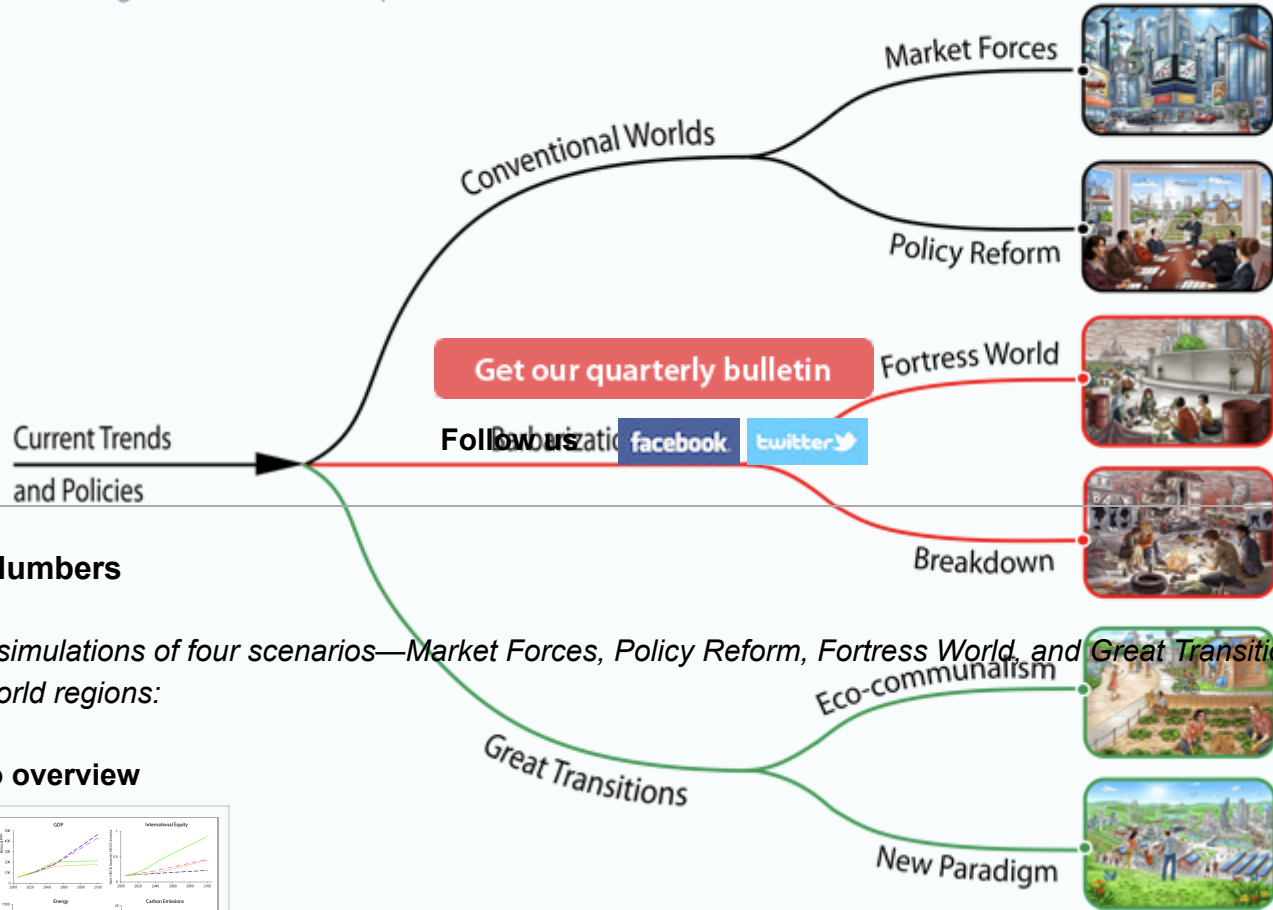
Market Forces

Conventional Worlds

Policy Reform

Get our quarterly bulletin

Fortress World

Current Trends and Policies

Follow us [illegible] facebook twitter

Breakdown

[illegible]lumbers

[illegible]simulations of four scenarios—Market Forces, Policy Reform, Fortress World, and Great Transiti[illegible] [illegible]orld regions:

Eco-communalism

Great Transitions

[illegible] overview

GDP

International Equity

Energy

Carbon Emissions

New Paradigm